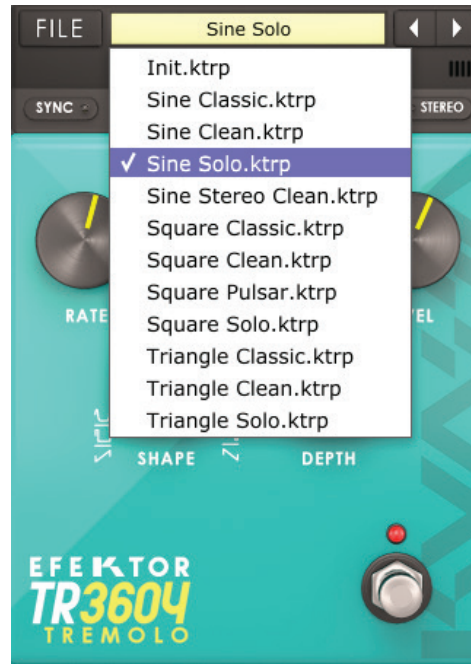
FILE
Sine Solo
SYNC
STEREO
Init.ktrp
Sine Classic.ktrp
Sine Clean.ktrp
✓ Sine Solo.ktrp
Sine Stereo Clean.ktrp
Square Classic.ktrp
Square Clean.ktrp
Square Pulsar.ktrp
Square Solo.ktrp
Triangle Classic.ktrp
Triangle Clean.ktrp
Triangle Solo.ktrp
RATE
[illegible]VEL
SHAPE
DEPTH
EFEKTOR
TR3604
TREMOLO